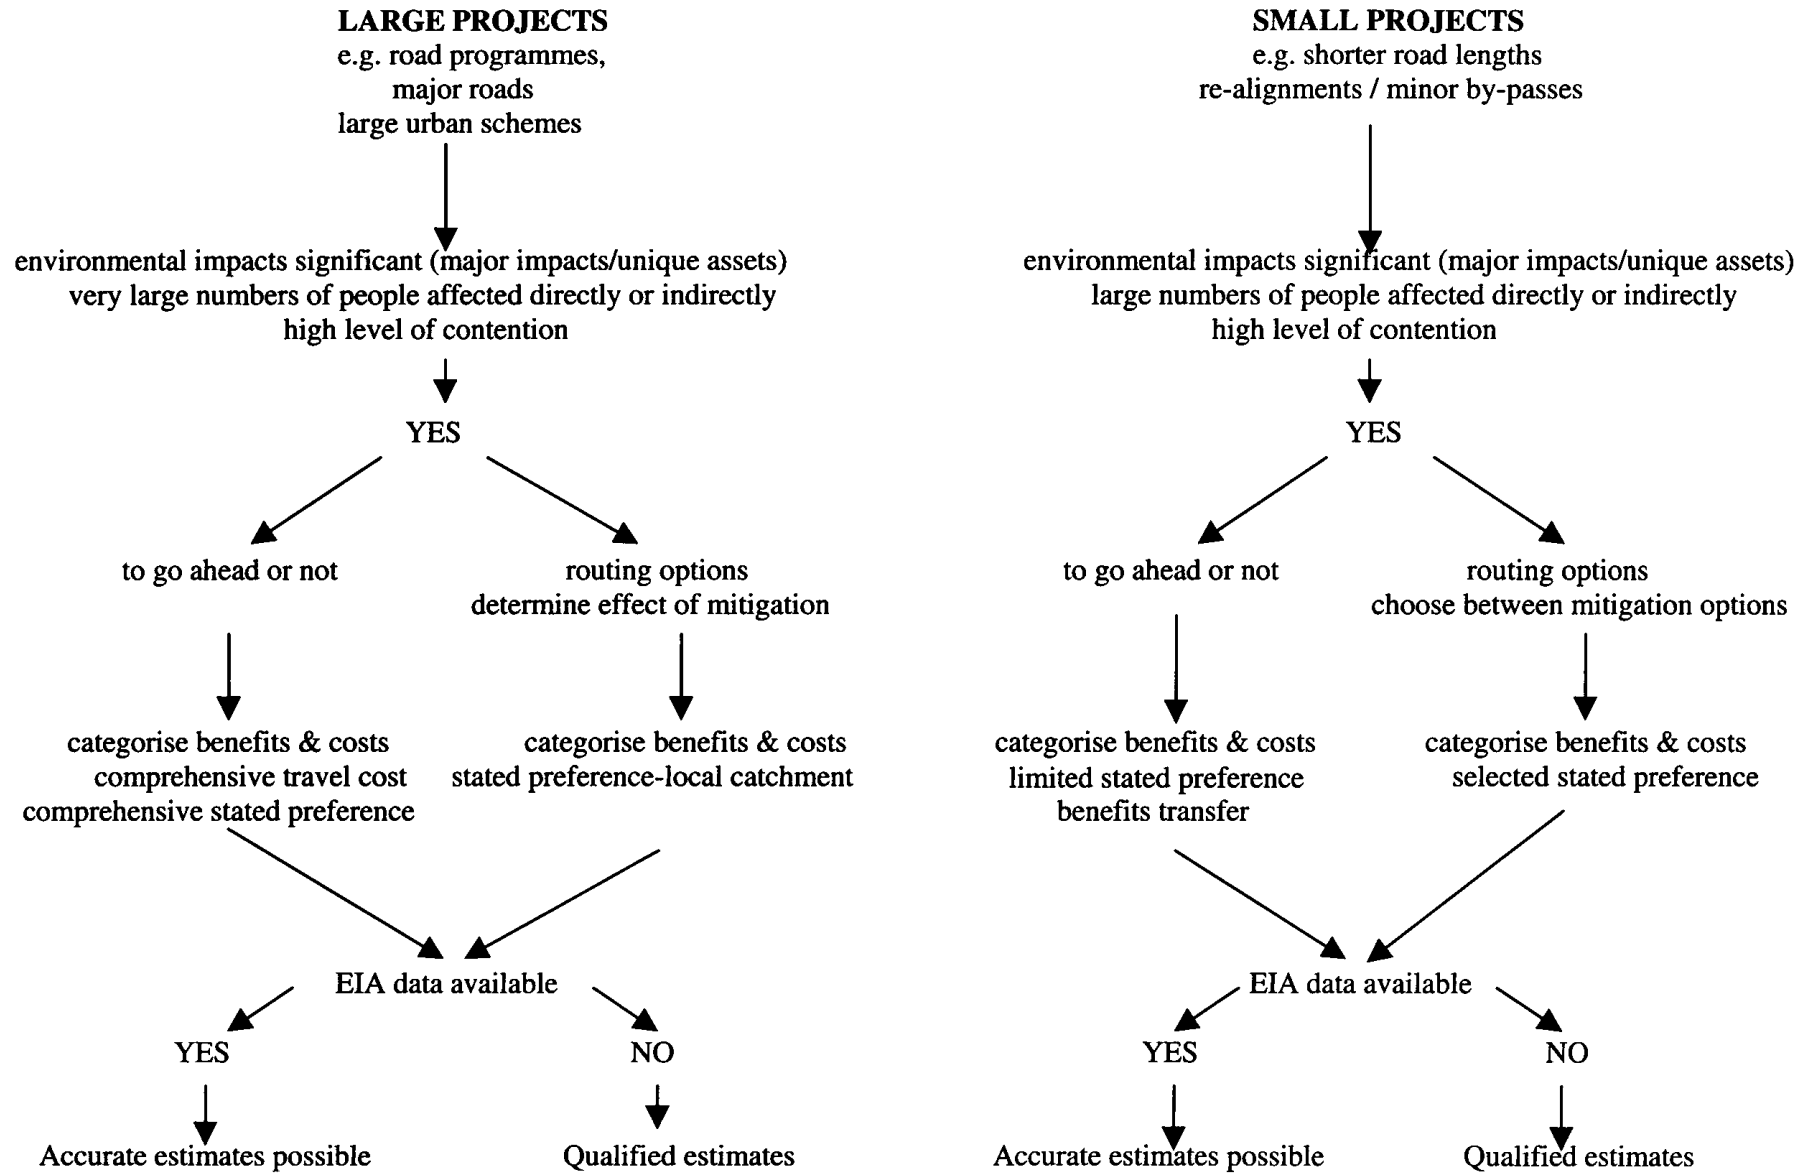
LARGE PROJECTS
e.g. road programmes,
major roads
large urban schemes

environmental impacts significant (major impacts/unique assets)
very large numbers of people affected directly or indirectly
high level of contention

YES

to go ahead or not

categorise benefits & costs
comprehensive travel cost
comprehensive stated preference

routing options
determine effect of mitigation

categorise benefits & costs
stated preference-local catchment

EIA data available

YES

Accurate estimates possible

NO

Qualified estimates

SMALL PROJECTS
e.g. shorter road lengths
re-alignments / minor by-passes

environmental impacts significant (major impacts/unique assets)
large numbers of people affected directly or indirectly
high level of contention

YES

to go ahead or not

categorise benefits & costs
limited stated preference
benefits transfer

routing options
choose between mitigation options

categorise benefits & costs
selected stated preference

EIA data available

YES

Accurate estimates possible

NO

Qualified estimates